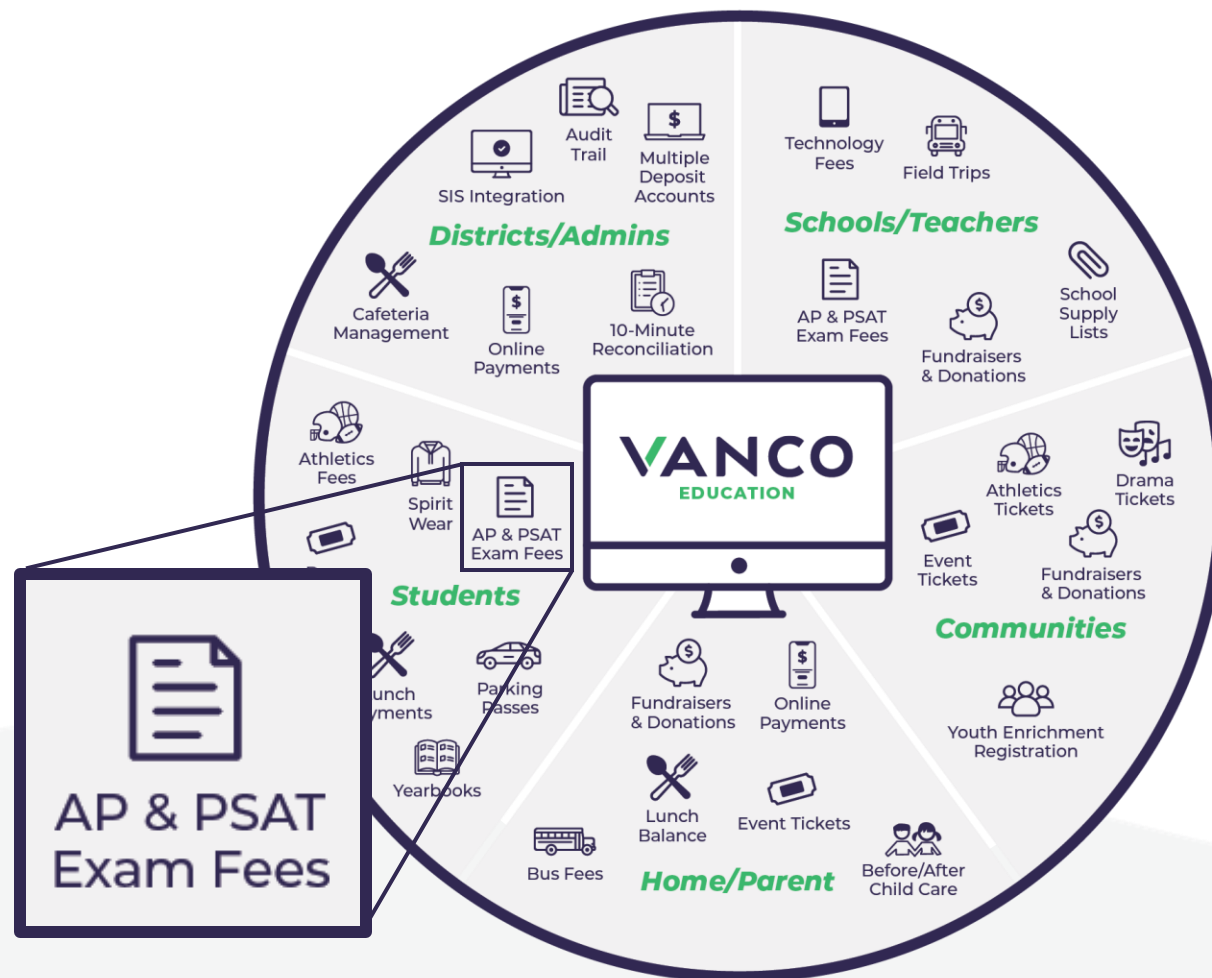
Audit Trail

SIS Integration

Multiple Deposit Accounts

Districts/Admins

Cafeteria Management

Online Payments

10-Minute Reconciliation

Technology Fees

Field Trips

Schools/Teachers

AP & PSAT Exam Fees

School Supply Lists

Fundraisers & Donations

VANCO
EDUCATION

Athletics Fees

Spirit Wear

AP & PSAT Exam Fees

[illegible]

Students

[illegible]unch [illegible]yments

Parking Passes

Yearbooks

AP & PSAT Exam Fees

Athletics Tickets

Drama Tickets

Event Tickets

Fundraisers & Donations

Communities

Youth Enrichment Registration

Fundraisers & Donations

Online Payments

Lunch Balance

Event Tickets

Bus Fees

Home/Parent

Before/After Child Care